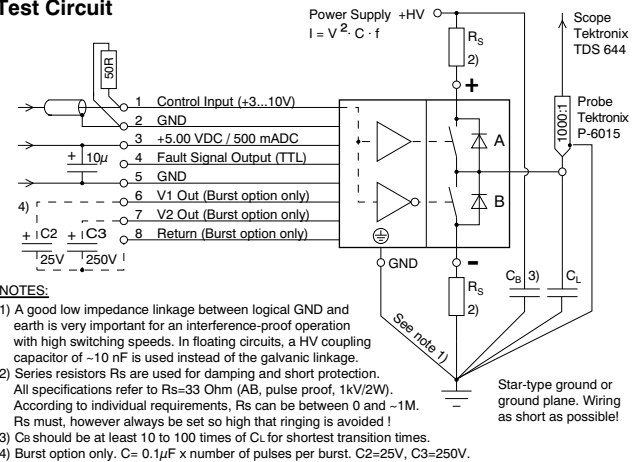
Test Circuit

Power Supply +HV
$I = V^2 \cdot C \cdot f$

Scope Tektronix TDS 644

50R

$R_S$ 2)

+

1 Control Input (+3...10V)
2 GND
3 +5.00 VDC / 500 mADC
+ 10$\mu$
4 Fault Signal Output (TTL)
5 GND
6 V1 Out (Burst option only)
4)
7 V2 Out (Burst option only)
+ C2 + C3
8 Return (Burst option only)
25V 250V

A

B

1000:1

Probe Tektronix P-6015

GND

-

$R_S$ 2)

$C_B$ 3)

$C_L$

See note 1)

NOTES:

1) A good low impedance linkage between logical GND and earth is very important for an interference-proof operation with high switching speeds. In floating circuits, a HV coupling capacitor of ~10 nF is used instead of the galvanic linkage.
2) Series resistors Rs are used for damping and short protection. All specifications refer to Rs=33 Ohm (AB, pulse proof, 1kV/2W). According to individual requirements, Rs can be between 0 and ~1M. Rs must, however always be set so high that ringing is avoided !
3) CB should be at least 10 to 100 times of CL for shortest transition times.
4) Burst option only. C= 0.1$\mu$F x number of pulses per burst. C2=25V, C3=250V.

Star-type ground or ground plane. Wiring as short as possible!